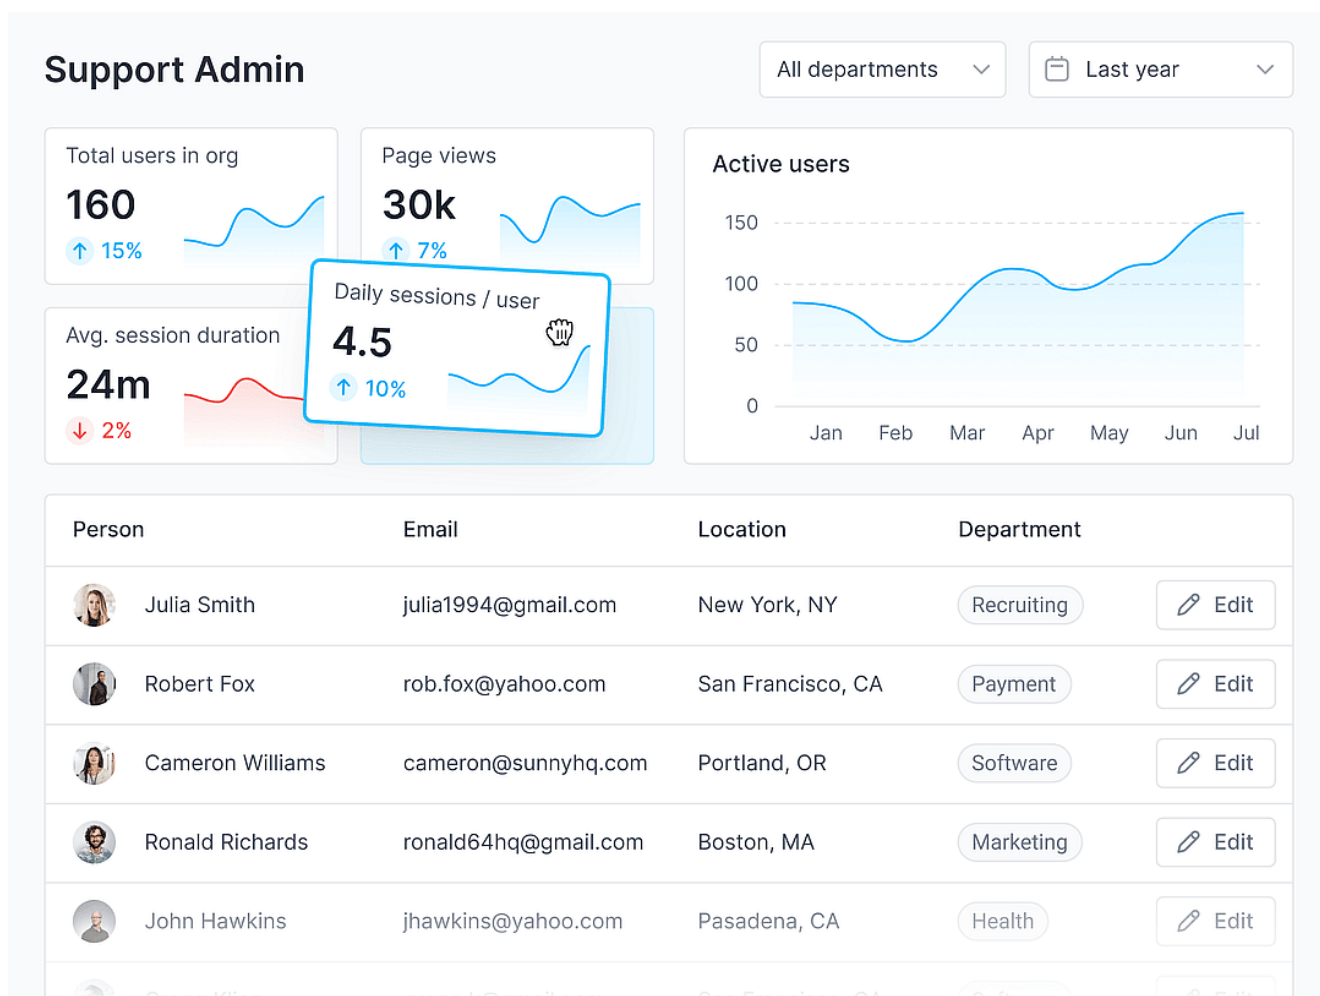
Support Admin

All departments

Last year

Total users in org
160
↑ 15%

Page views
30k
↑ 7%

Daily sessions / user
4.5
↑ 10%

Avg. session duration
24m
↓ 2%

Active users

150
100
50
0
Jan Feb Mar Apr May Jun Jul

| Person | Email | Location | Department | |
|---|---|---|---|---|
| Julia Smith | julia1994@gmail.com | New York, NY | Recruiting | Edit |
| Robert Fox | rob.fox@yahoo.com | San Francisco, CA | Payment | Edit |
| Cameron Williams | cameron@sunnyhq.com | Portland, OR | Software | Edit |
| Ronald Richards | ronald64hq@gmail.com | Boston, MA | Marketing | Edit |
| John Hawkins | jhawkins@yahoo.com | Pasadena, CA | Health | Edit |
| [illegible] | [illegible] | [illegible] | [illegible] | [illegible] |